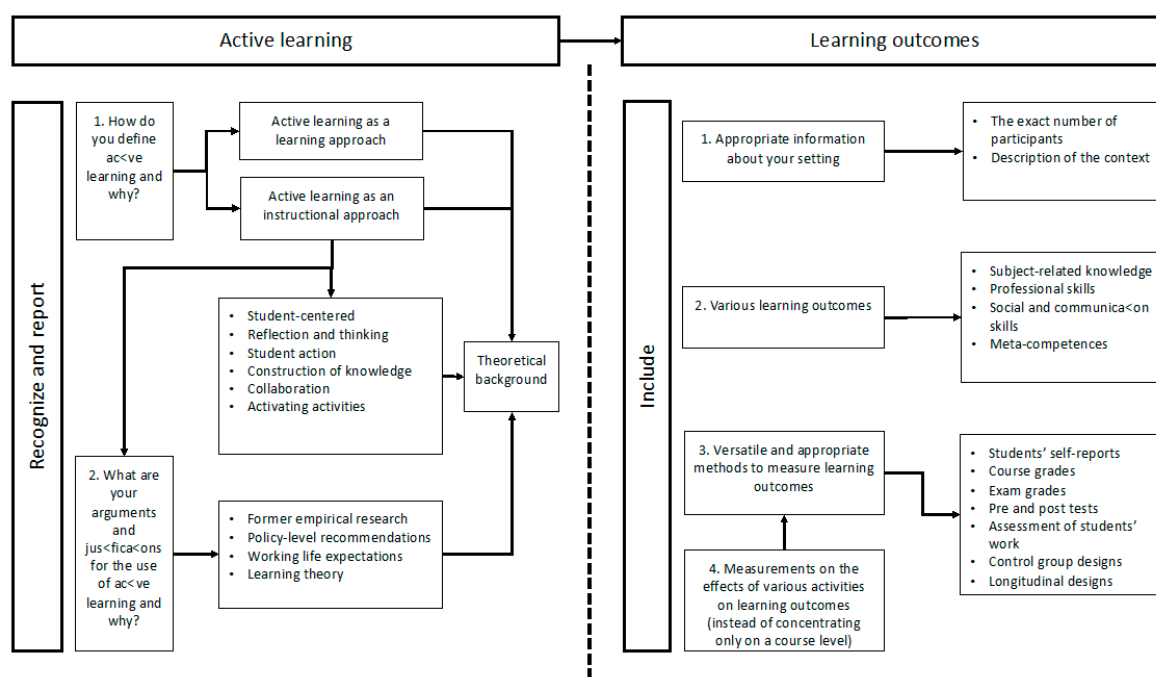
Active learning

Learning outcomes

Recognize and report

1. How do you define ac<ve learning and why?

Active learning as a learning approach

Active learning as an instructional approach

- Student-centered
- Reflection and thinking
- Student action
- Construction of knowledge
- Collaboration
- Activating activities

Theoretical background

2. What are your arguments and jus<fica<ons for the use of ac<ve learning and why?

- Former empirical research
- Policy-level recommendations
- Working life expectations
- Learning theory

Include

1. Appropriate information about your setting

- The exact number of participants
- Description of the context

2. Various learning outcomes

- Subject-related knowledge
- Professional skills
- Social and communica<on skills
- Meta-competences

3. Versatile and appropriate methods to measure learning outcomes

- Students' self-reports
- Course grades
- Exam grades
- Pre and post tests
- Assessment of students' work
- Control group designs
- Longitudinal designs

4. Measurements on the effects of various activities on learning outcomes (instead of concentrating only on a course level)